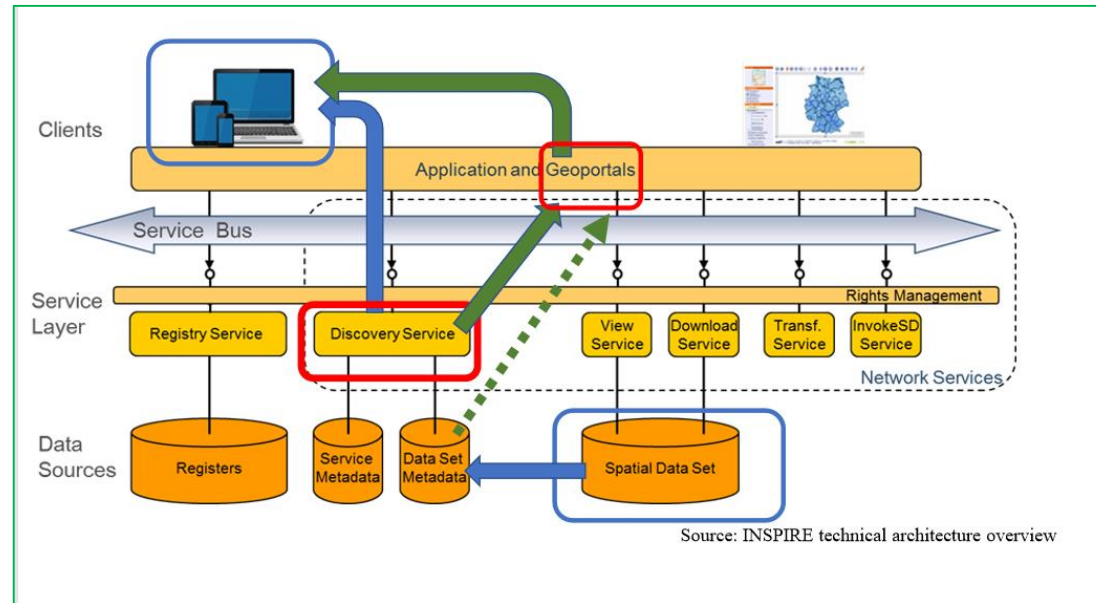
Clients

Application and Geoportals

Service Bus

Service Layer

Rights Management

Registry Service

Discovery Service

View Service

Download Service

Transf. Service

InvokeSD Service

Network Services

Data Sources

Registers

Service Metadata

Data Set Metadata

Spatial Data Set

Source: INSPIRE technical architecture overview